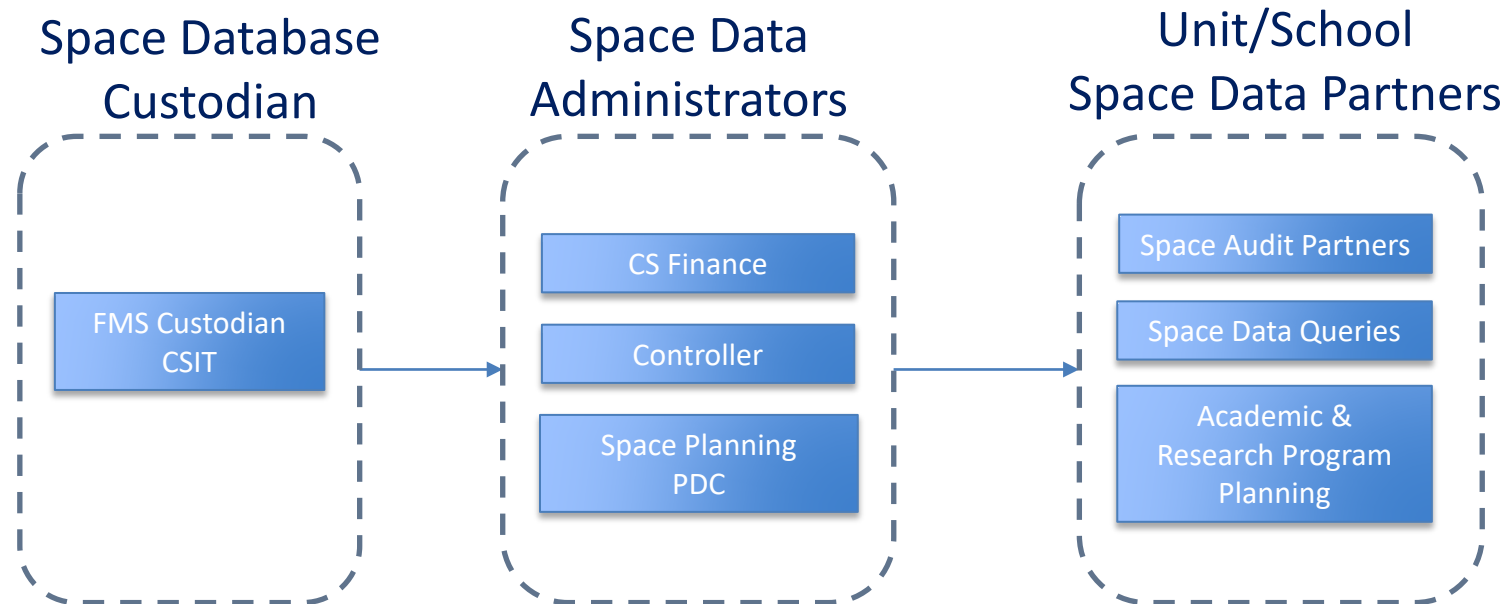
Space Database Custodian

FMS Custodian
CSIT

Space Data Administrators

CS Finance

Controller

Space Planning
PDC

Unit/School Space Data Partners

Space Audit Partners

Space Data Queries

Academic & Research Program Planning